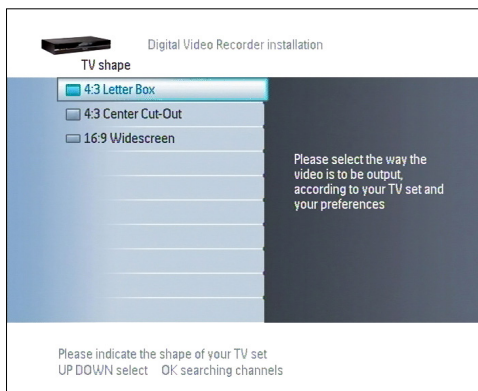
Digital Video Recorder installation

TV shape

4:3 Letter Box

4:3 Center Cut-Out

16:9 Widescreen

Please select the way the video is to be output, according to your TV set and your preferences

Please indicate the shape of your TV set

UP DOWN select OK searching channels